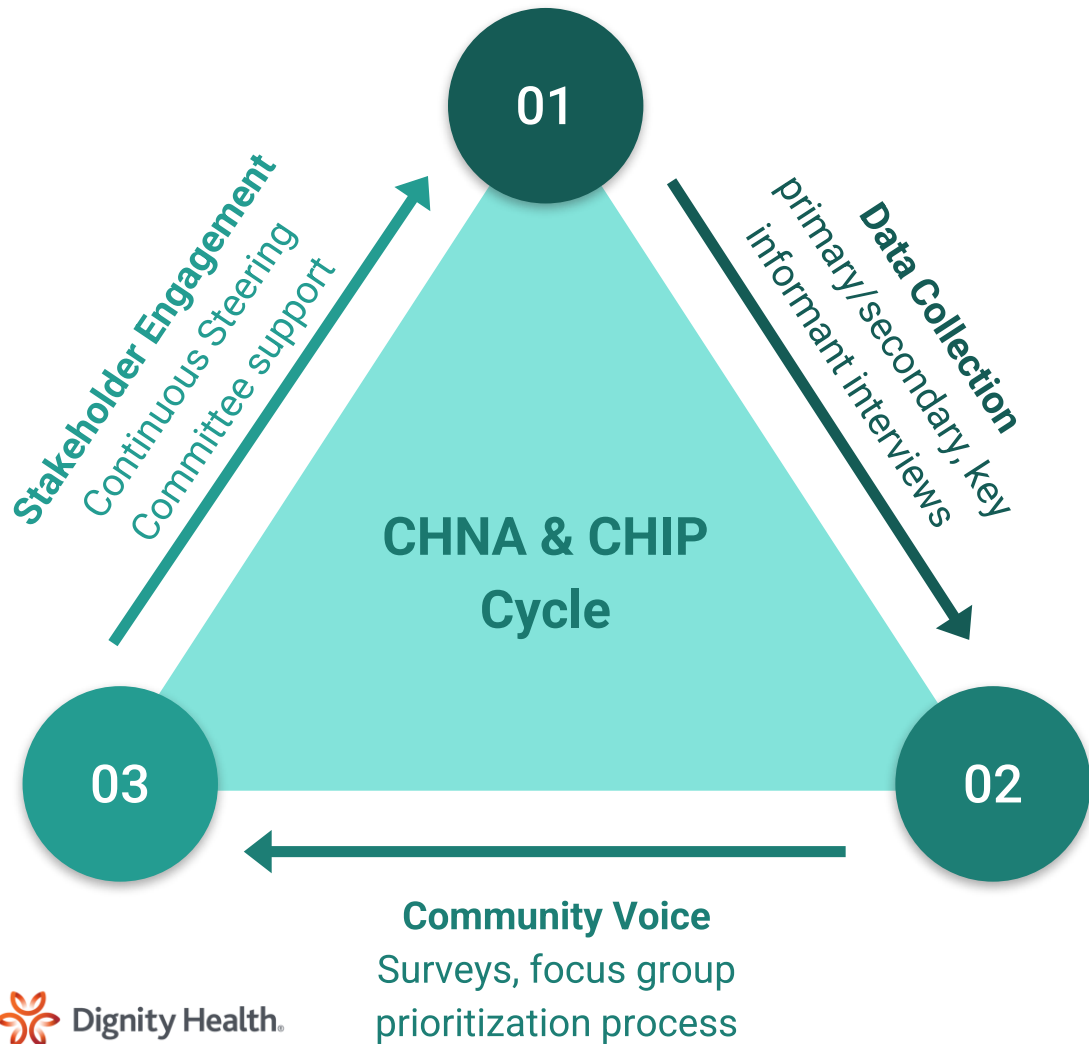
01

Data Collection
primary/secondary, key informant interviews

CHNA & CHIP Cycle

02

Community Voice
Surveys, focus group prioritization process

03

Stakeholder Engagement
Continuous Steering Committee support

Dignity Health.